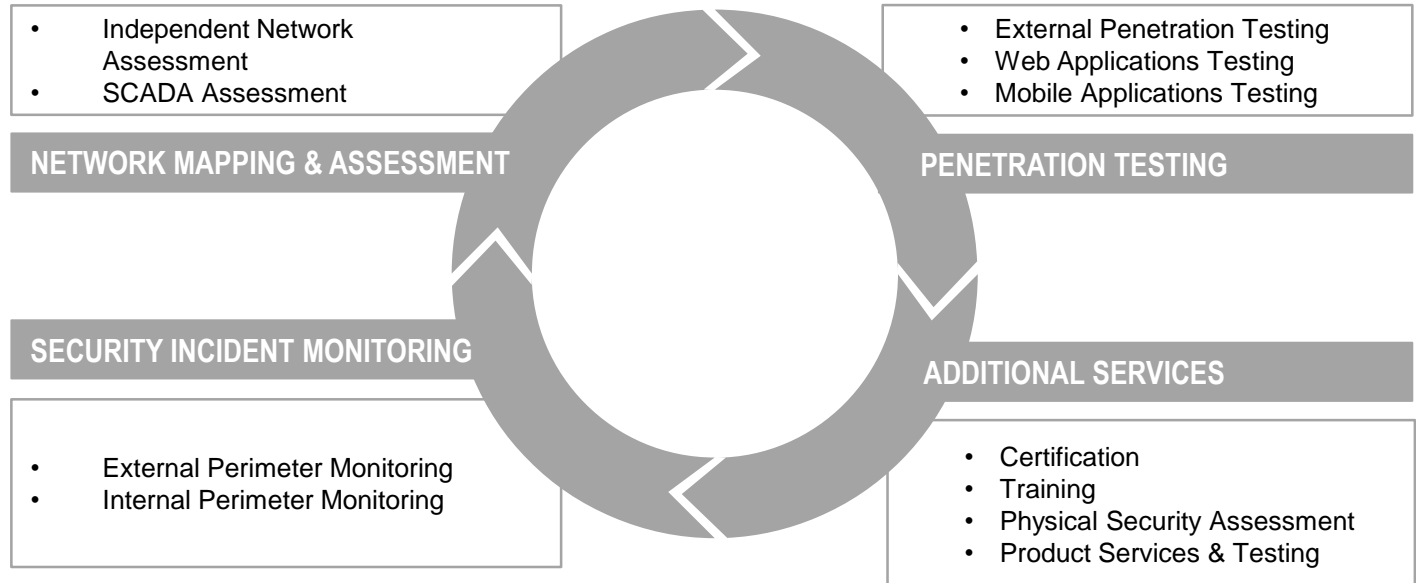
• Independent Network Assessment
• SCADA Assessment

NETWORK MAPPING & ASSESSMENT

• External Penetration Testing
• Web Applications Testing
• Mobile Applications Testing

PENETRATION TESTING

SECURITY INCIDENT MONITORING

• External Perimeter Monitoring
• Internal Perimeter Monitoring

ADDITIONAL SERVICES

• Certification
• Training
• Physical Security Assessment
• Product Services & Testing